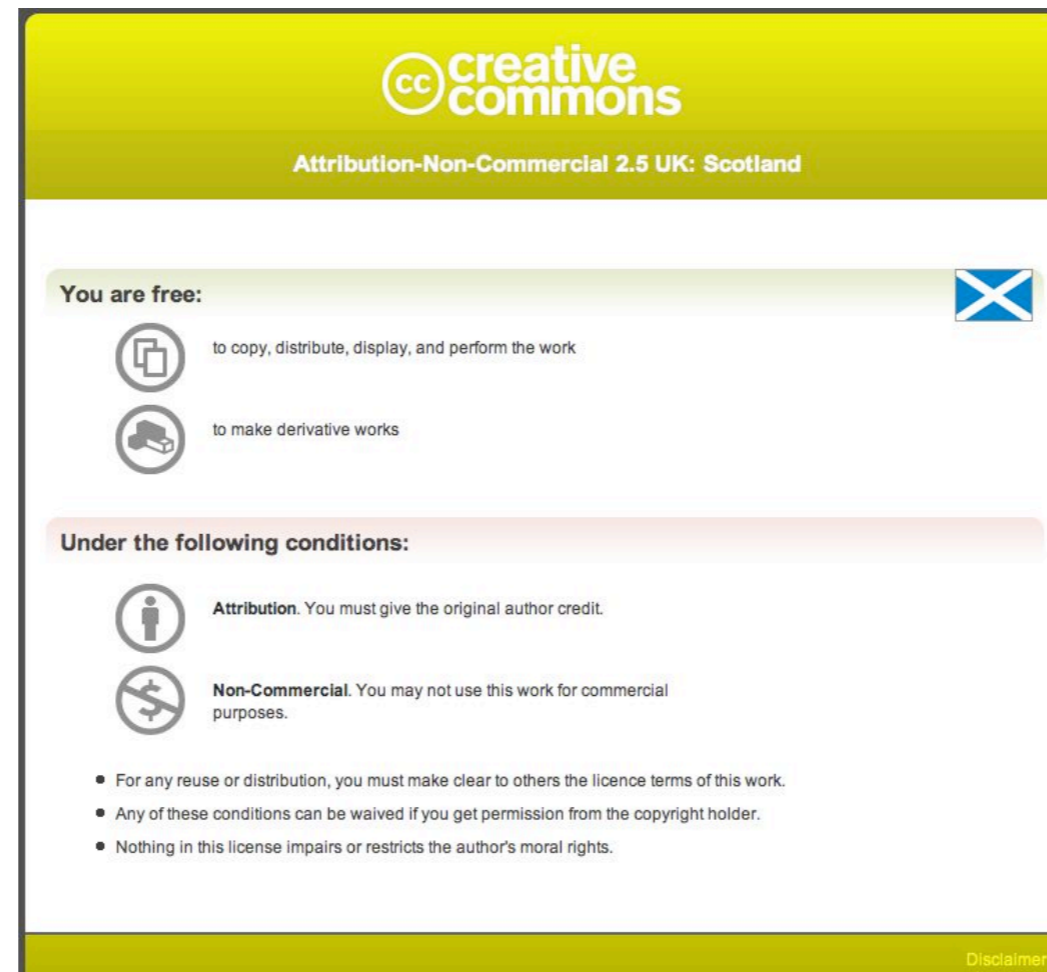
cc creative commons

Attribution-Non-Commercial 2.5 UK: Scotland

You are free:

to copy, distribute, display, and perform the work

to make derivative works

Under the following conditions:

**Attribution**. You must give the original author credit.

**Non-Commercial**. You may not use this work for commercial purposes.

- For any reuse or distribution, you must make clear to others the licence terms of this work.
- Any of these conditions can be waived if you get permission from the copyright holder.
- Nothing in this license impairs or restricts the author's moral rights.

Disclaimer